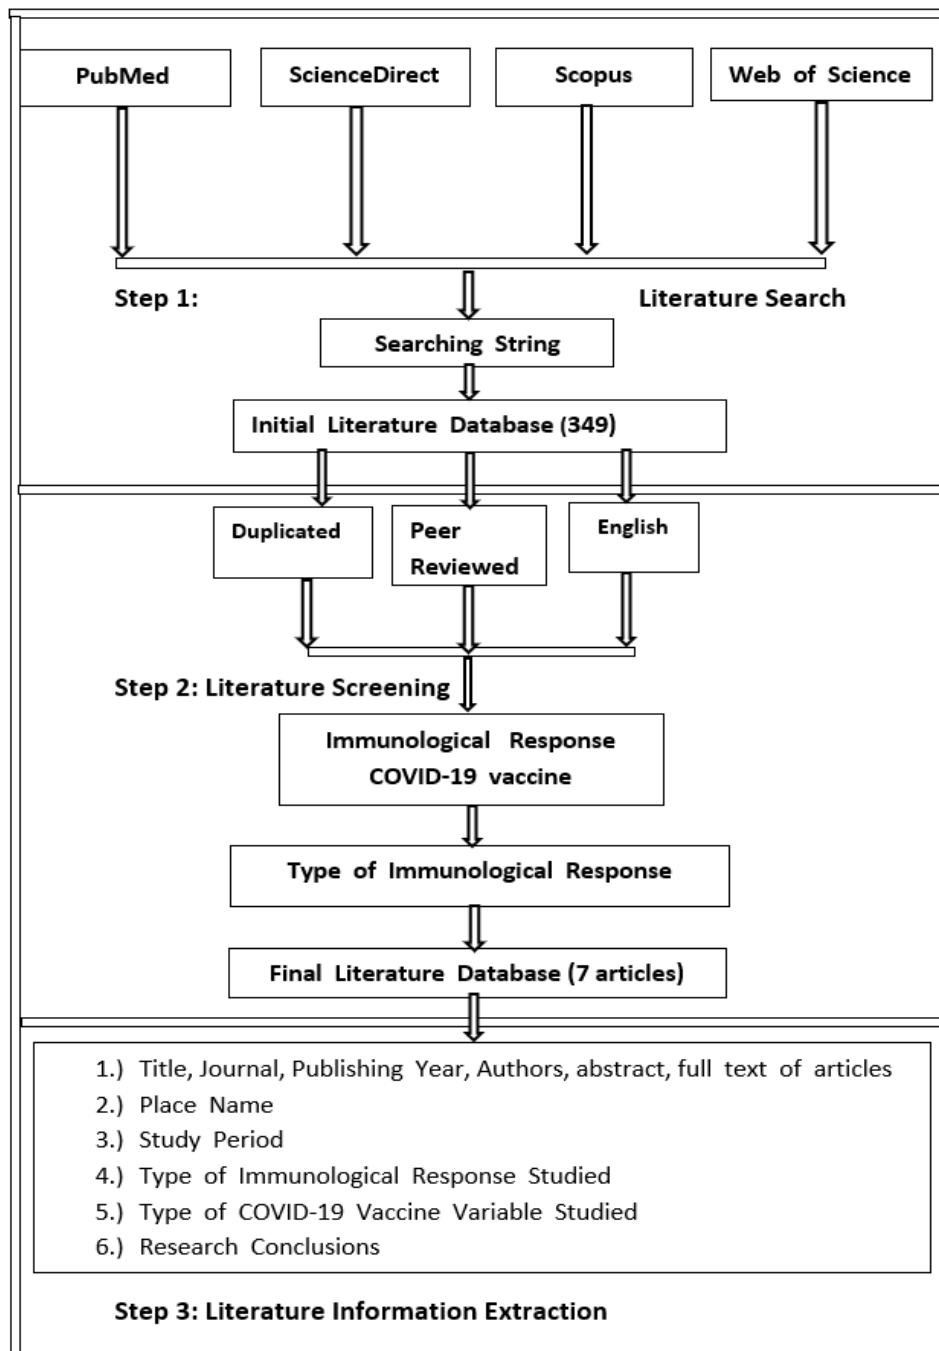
PubMed

ScienceDirect

Scopus

Web of Science

Step 1:

Literature Search

Searching String

Initial Literature Database (349)

Duplicated

Peer Reviewed

English

Step 2: Literature Screening

Immunological Response COVID-19 vaccine

Type of Immunological Response

Final Literature Database (7 articles)

1.) Title, Journal, Publishing Year, Authors, abstract, full text of articles
2.) Place Name
3.) Study Period
4.) Type of Immunological Response Studied
5.) Type of COVID-19 Vaccine Variable Studied
6.) Research Conclusions

Step 3: Literature Information Extraction